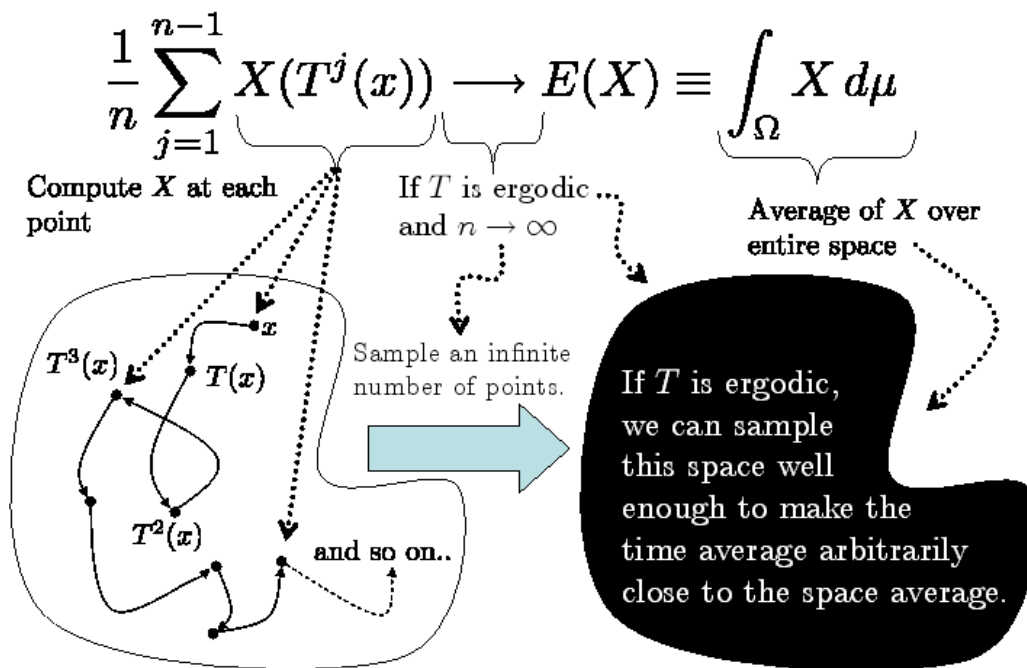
$\frac{1}{n}\sum_{j=1}^{n-1} X(T^j(x)) \longrightarrow E(X) \equiv \int_\Omega X\,d\mu$

Compute $X$ at each point

If $T$ is ergodic and $n \to \infty$

Average of $X$ over entire space

$x$

$T^3(x)$

$T(x)$

$T^2(x)$

and so on..

Sample an infinite number of points.

If $T$ is ergodic, we can sample this space well enough to make the time average arbitrarily close to the space average.